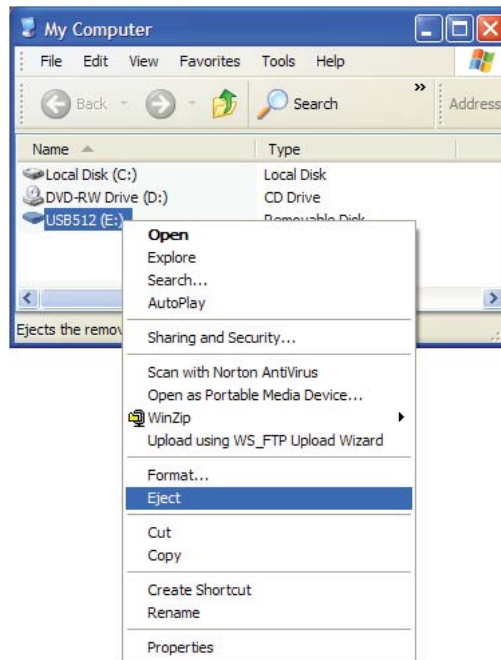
My Computer

File Edit View Favorites Tools Help

Back Search » Address

| Name | Type |
|---|---|
| Local Disk (C:) | Local Disk |
| DVD-RW Drive (D:) | CD Drive |
| USB512 (E:) | Removable Disk |

Ejects the remov

Open
Explore
Search...
AutoPlay

Sharing and Security...

Scan with Norton AntiVirus
Open as Portable Media Device...
WinZip
Upload using WS_FTP Upload Wizard

Format...
Eject

Cut
Copy

Create Shortcut
Rename

Properties